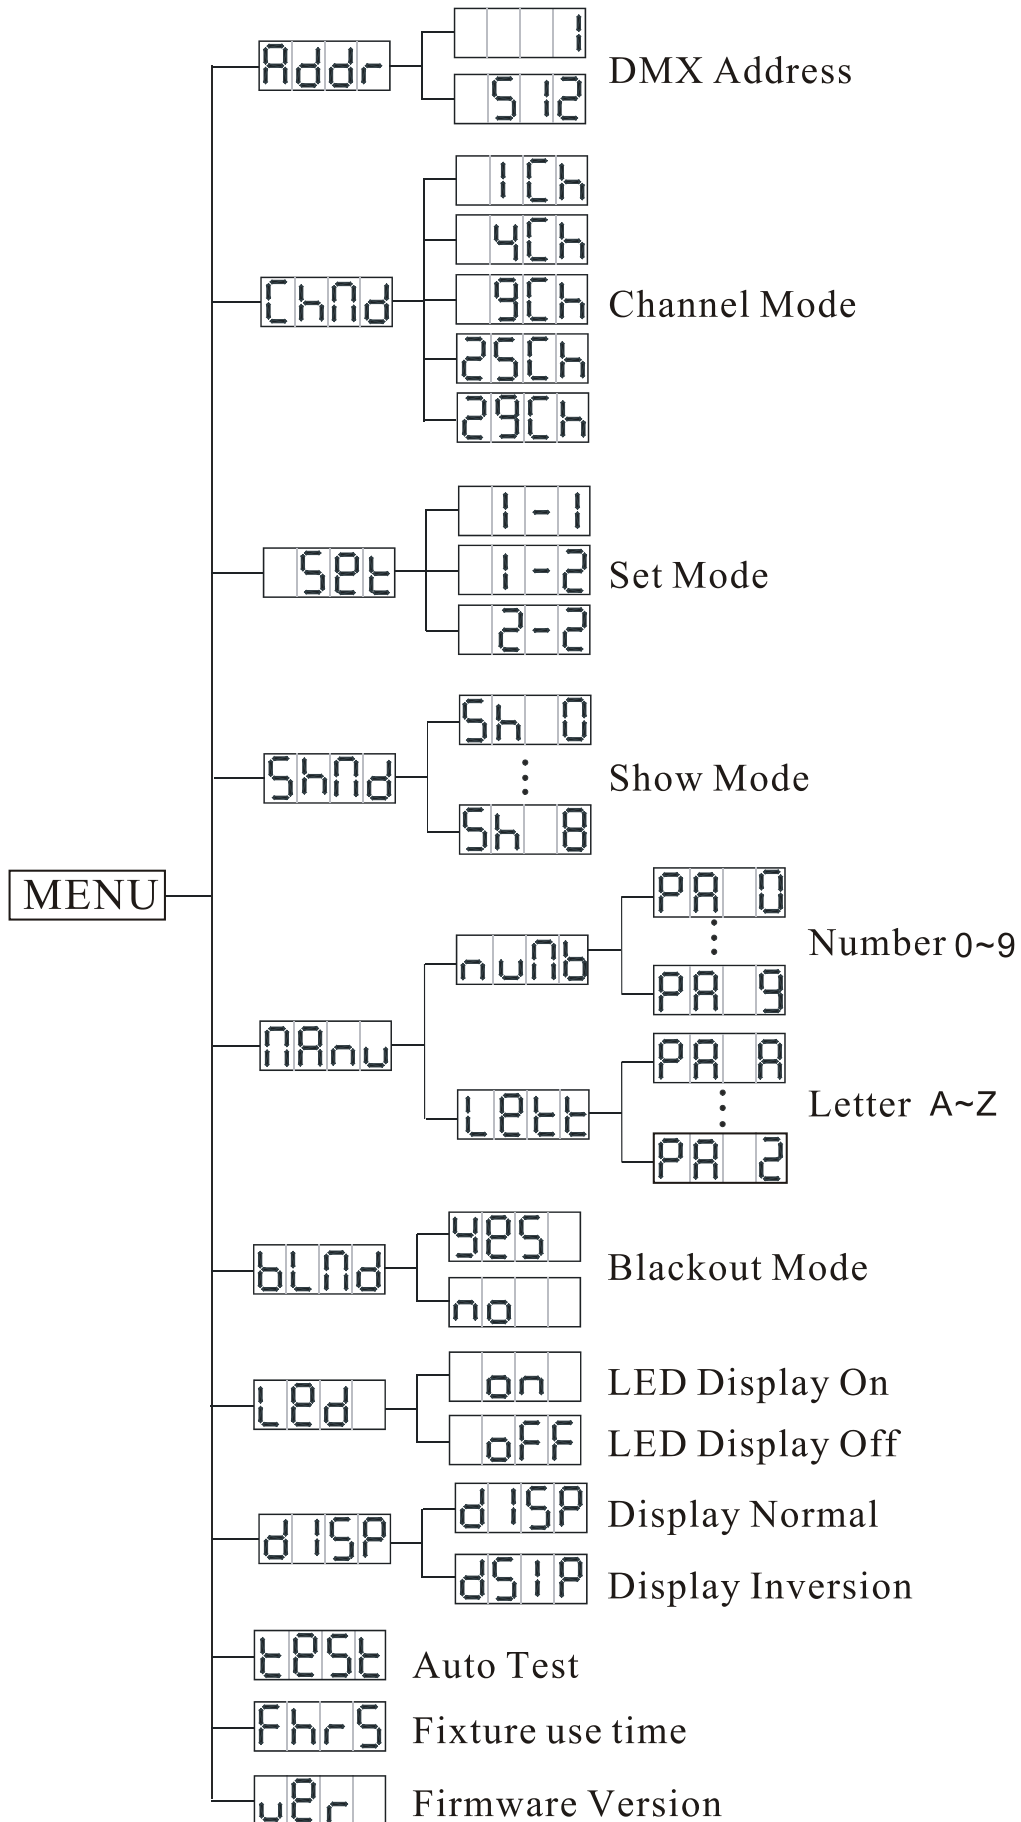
MENU

Addr
1
512
DMX Address

ChMd
1Ch
4Ch
9Ch
25Ch
29Ch
Channel Mode

Set
1-1
1-2
2-2
Set Mode

ShMd
Sh 0
⋮
Sh 8
Show Mode

MAnu
nuMb
PA 0
⋮
PA 9
Number 0~9
LEtt
PA A
⋮
PA Z
Letter A~Z

bLMd
YES
no
Blackout Mode

LEd
on
oFF
LED Display On
LED Display Off

dISP
dISP
dSIP
Display Normal
Display Inversion

tESt
Auto Test

FhrS
Fixture use time

uEr
Firmware Version